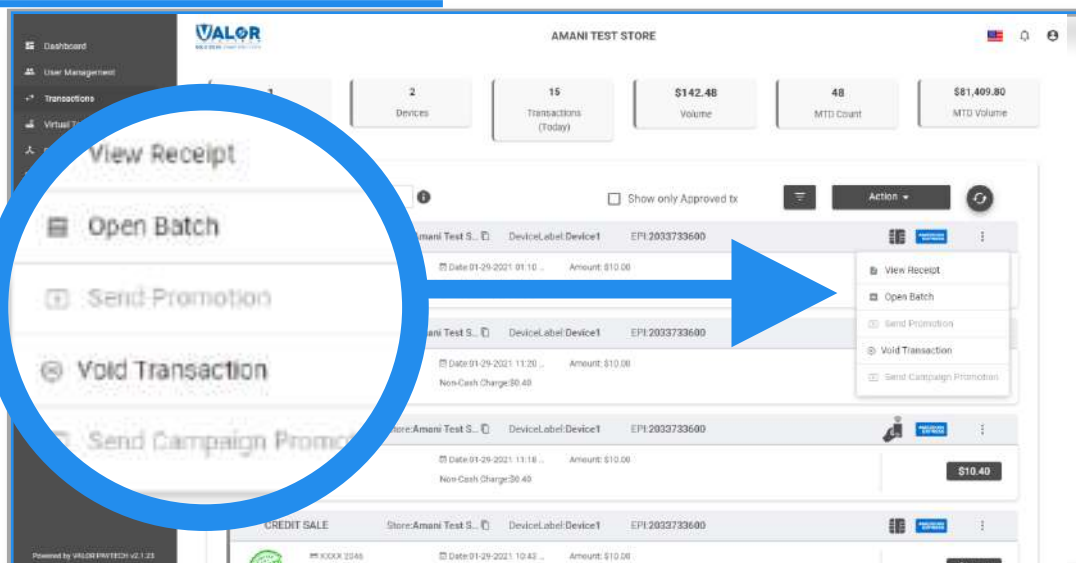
Dashboard
User Management
Transactions
Virtual T

Powered by VALOR PAYTECH v2.1.23

VALOR

AMANI TEST STORE

1

| 2 | 15 | $142.48 | 48 | $81,409.80 |
|---|---|---|---|---|
| Devices | Transactions (Today) | Volume | MTD Count | MTD Volume |

Show only Approved tx

Action

View Receipt

Open Batch

Send Promotion

Void Transaction

Send Campaign Promo

mani Test S... DeviceLabel:Device1 EPI:2033733600

Date:01-29-2021 01:10 ... Amount: $10.00

View Receipt
Open Batch
Send Promotion
Void Transaction
Send Campaign Promotion

mani Test S... DeviceLabel:Device1 EPI:2033733600

Date:01-29-2021 11:20 ... Amount: $10.00
Non-Cash Charge:$0.40

Store:Amani Test S... DeviceLabel:Device1 EPI:2033733600

Date:01-29-2021 11:18 ... Amount: $10.00
Non-Cash Charge:$0.40

$10.40

CREDIT SALE Store:Amani Test S... DeviceLabel:Device1 EPI:2033733600

XXXX 2046 Date:01-29-2021 10:43 ... Amount: $10.00